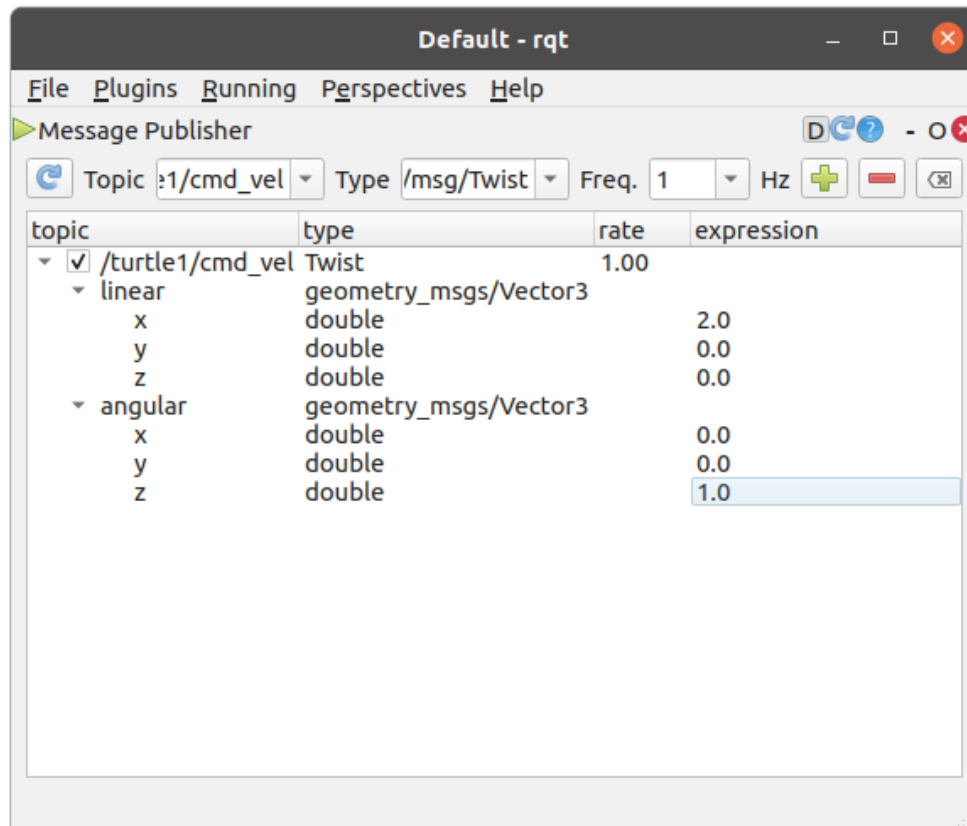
Default - rqt

File Plugins Running Perspectives Help

Message Publisher

D - O

Topic e1/cmd_vel Type /msg/Twist Freq. 1 Hz

| topic | type | rate | expression |
|---|---|---|---|
| ✓ /turtle1/cmd_vel | Twist | 1.00 | |
| linear | geometry_msgs/Vector3 | | |
| x | double | | 2.0 |
| y | double | | 0.0 |
| z | double | | 0.0 |
| angular | geometry_msgs/Vector3 | | |
| x | double | | 0.0 |
| y | double | | 0.0 |
| z | double | | 1.0 |